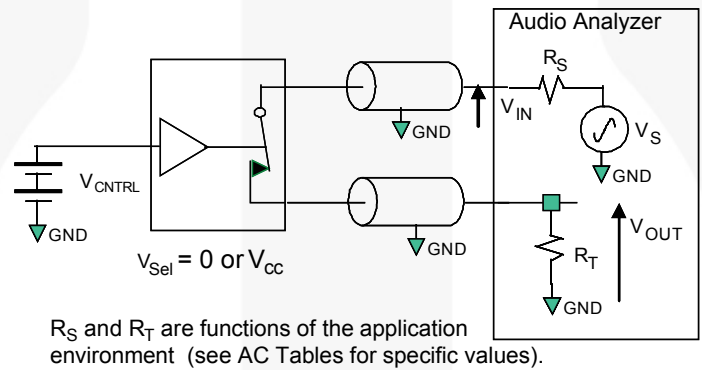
Audio Analyzer

$R_S$

$V_{IN}$

$V_S$

GND

GND

$V_{CNTRL}$

GND

GND

$V_{OUT}$

$R_T$

GND

$V_{Sel}$ = 0 or $V_{cc}$

GND

$R_S$ and $R_T$ are functions of the application environment (see AC Tables for specific values).